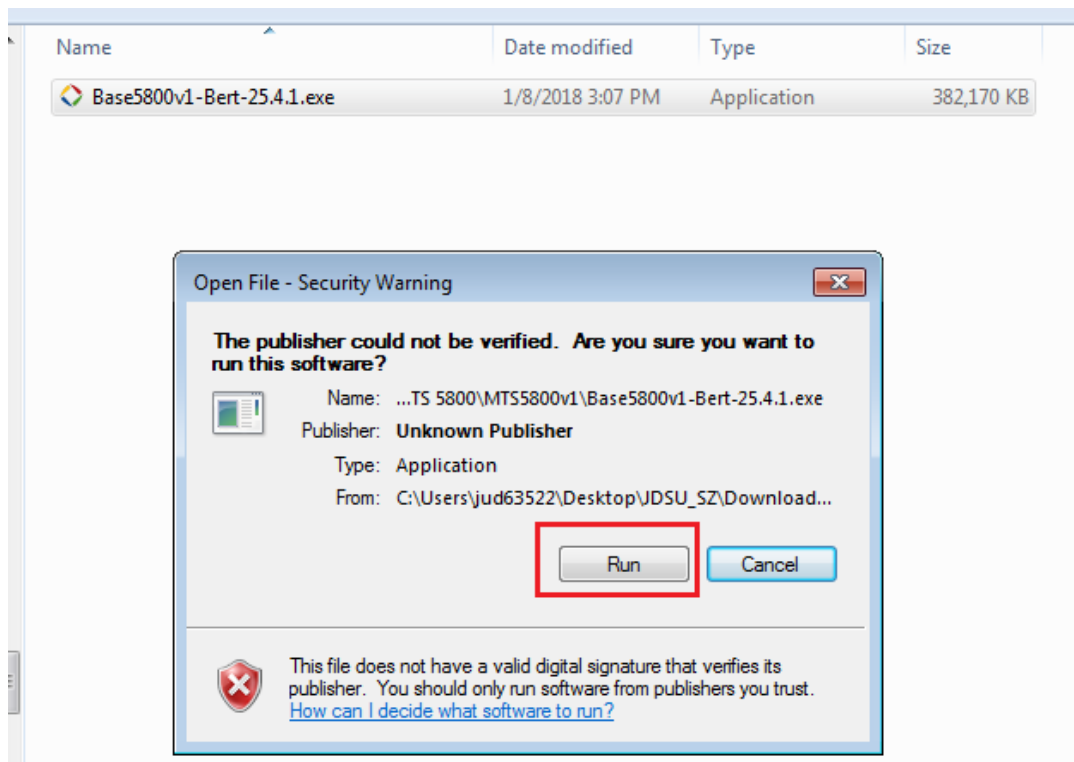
| Name | Date modified | Type | Size |
|---|---|---|---|
| Base5800v1-Bert-25.4.1.exe | 1/8/2018 3:07 PM | Application | 382,170 KB |

Open File - Security Warning

The publisher could not be verified. Are you sure you want to run this software?

Name: ...TS 5800\MTS5800v1\Base5800v1-Bert-25.4.1.exe
Publisher: Unknown Publisher
Type: Application
From: C:\Users\jud63522\Desktop\JDSU_SZ\Download...

Run
Cancel

This file does not have a valid digital signature that verifies its publisher. You should only run software from publishers you trust.
How can I decide what software to run?